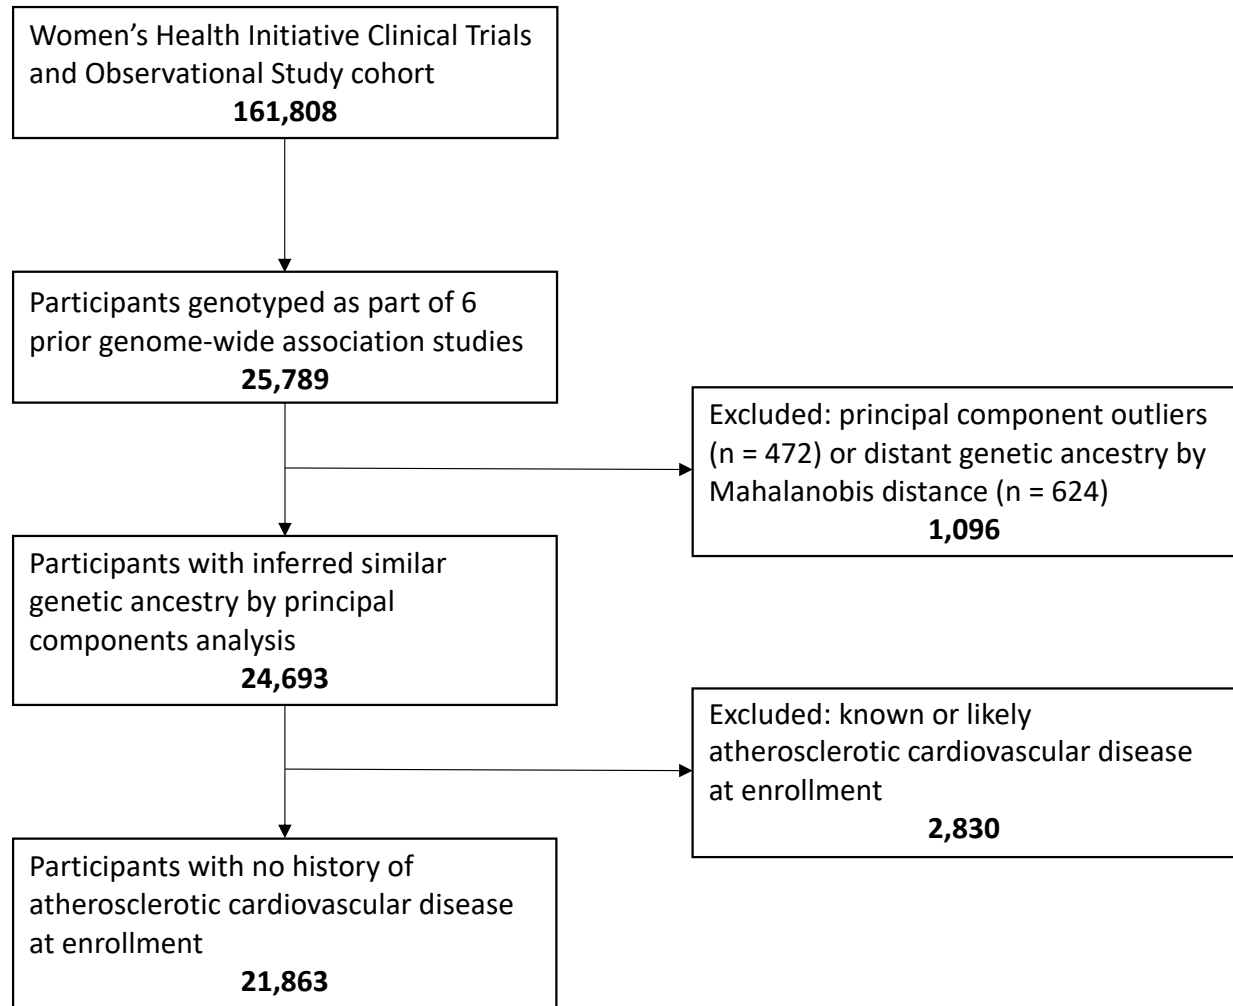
Women’s Health Initiative Clinical Trials and Observational Study cohort
**161,808**

Participants genotyped as part of 6 prior genome-wide association studies
**25,789**

Excluded: principal component outliers (n = 472) or distant genetic ancestry by Mahalanobis distance (n = 624)
**1,096**

Participants with inferred similar genetic ancestry by principal components analysis
**24,693**

Excluded: known or likely atherosclerotic cardiovascular disease at enrollment
**2,830**

Participants with no history of atherosclerotic cardiovascular disease at enrollment
**21,863**